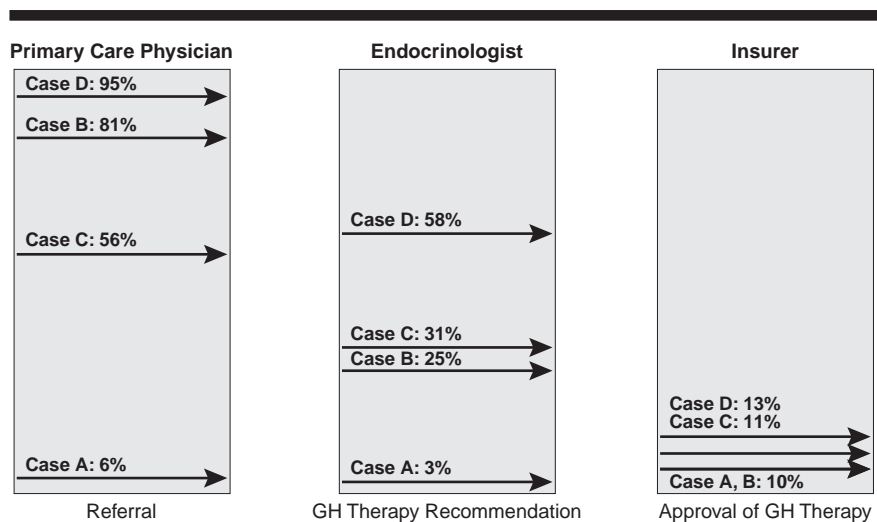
Primary Care Physician

Case D: 95%

Case B: 81%

Case C: 56%

Case A: 6%

Referral

Endocrinologist

Case D: 58%

Case C: 31%

Case B: 25%

Case A: 3%

GH Therapy Recommendation

Insurer

Case D: 13%

Case C: 11%

Case A, B: 10%

Approval of GH Therapy